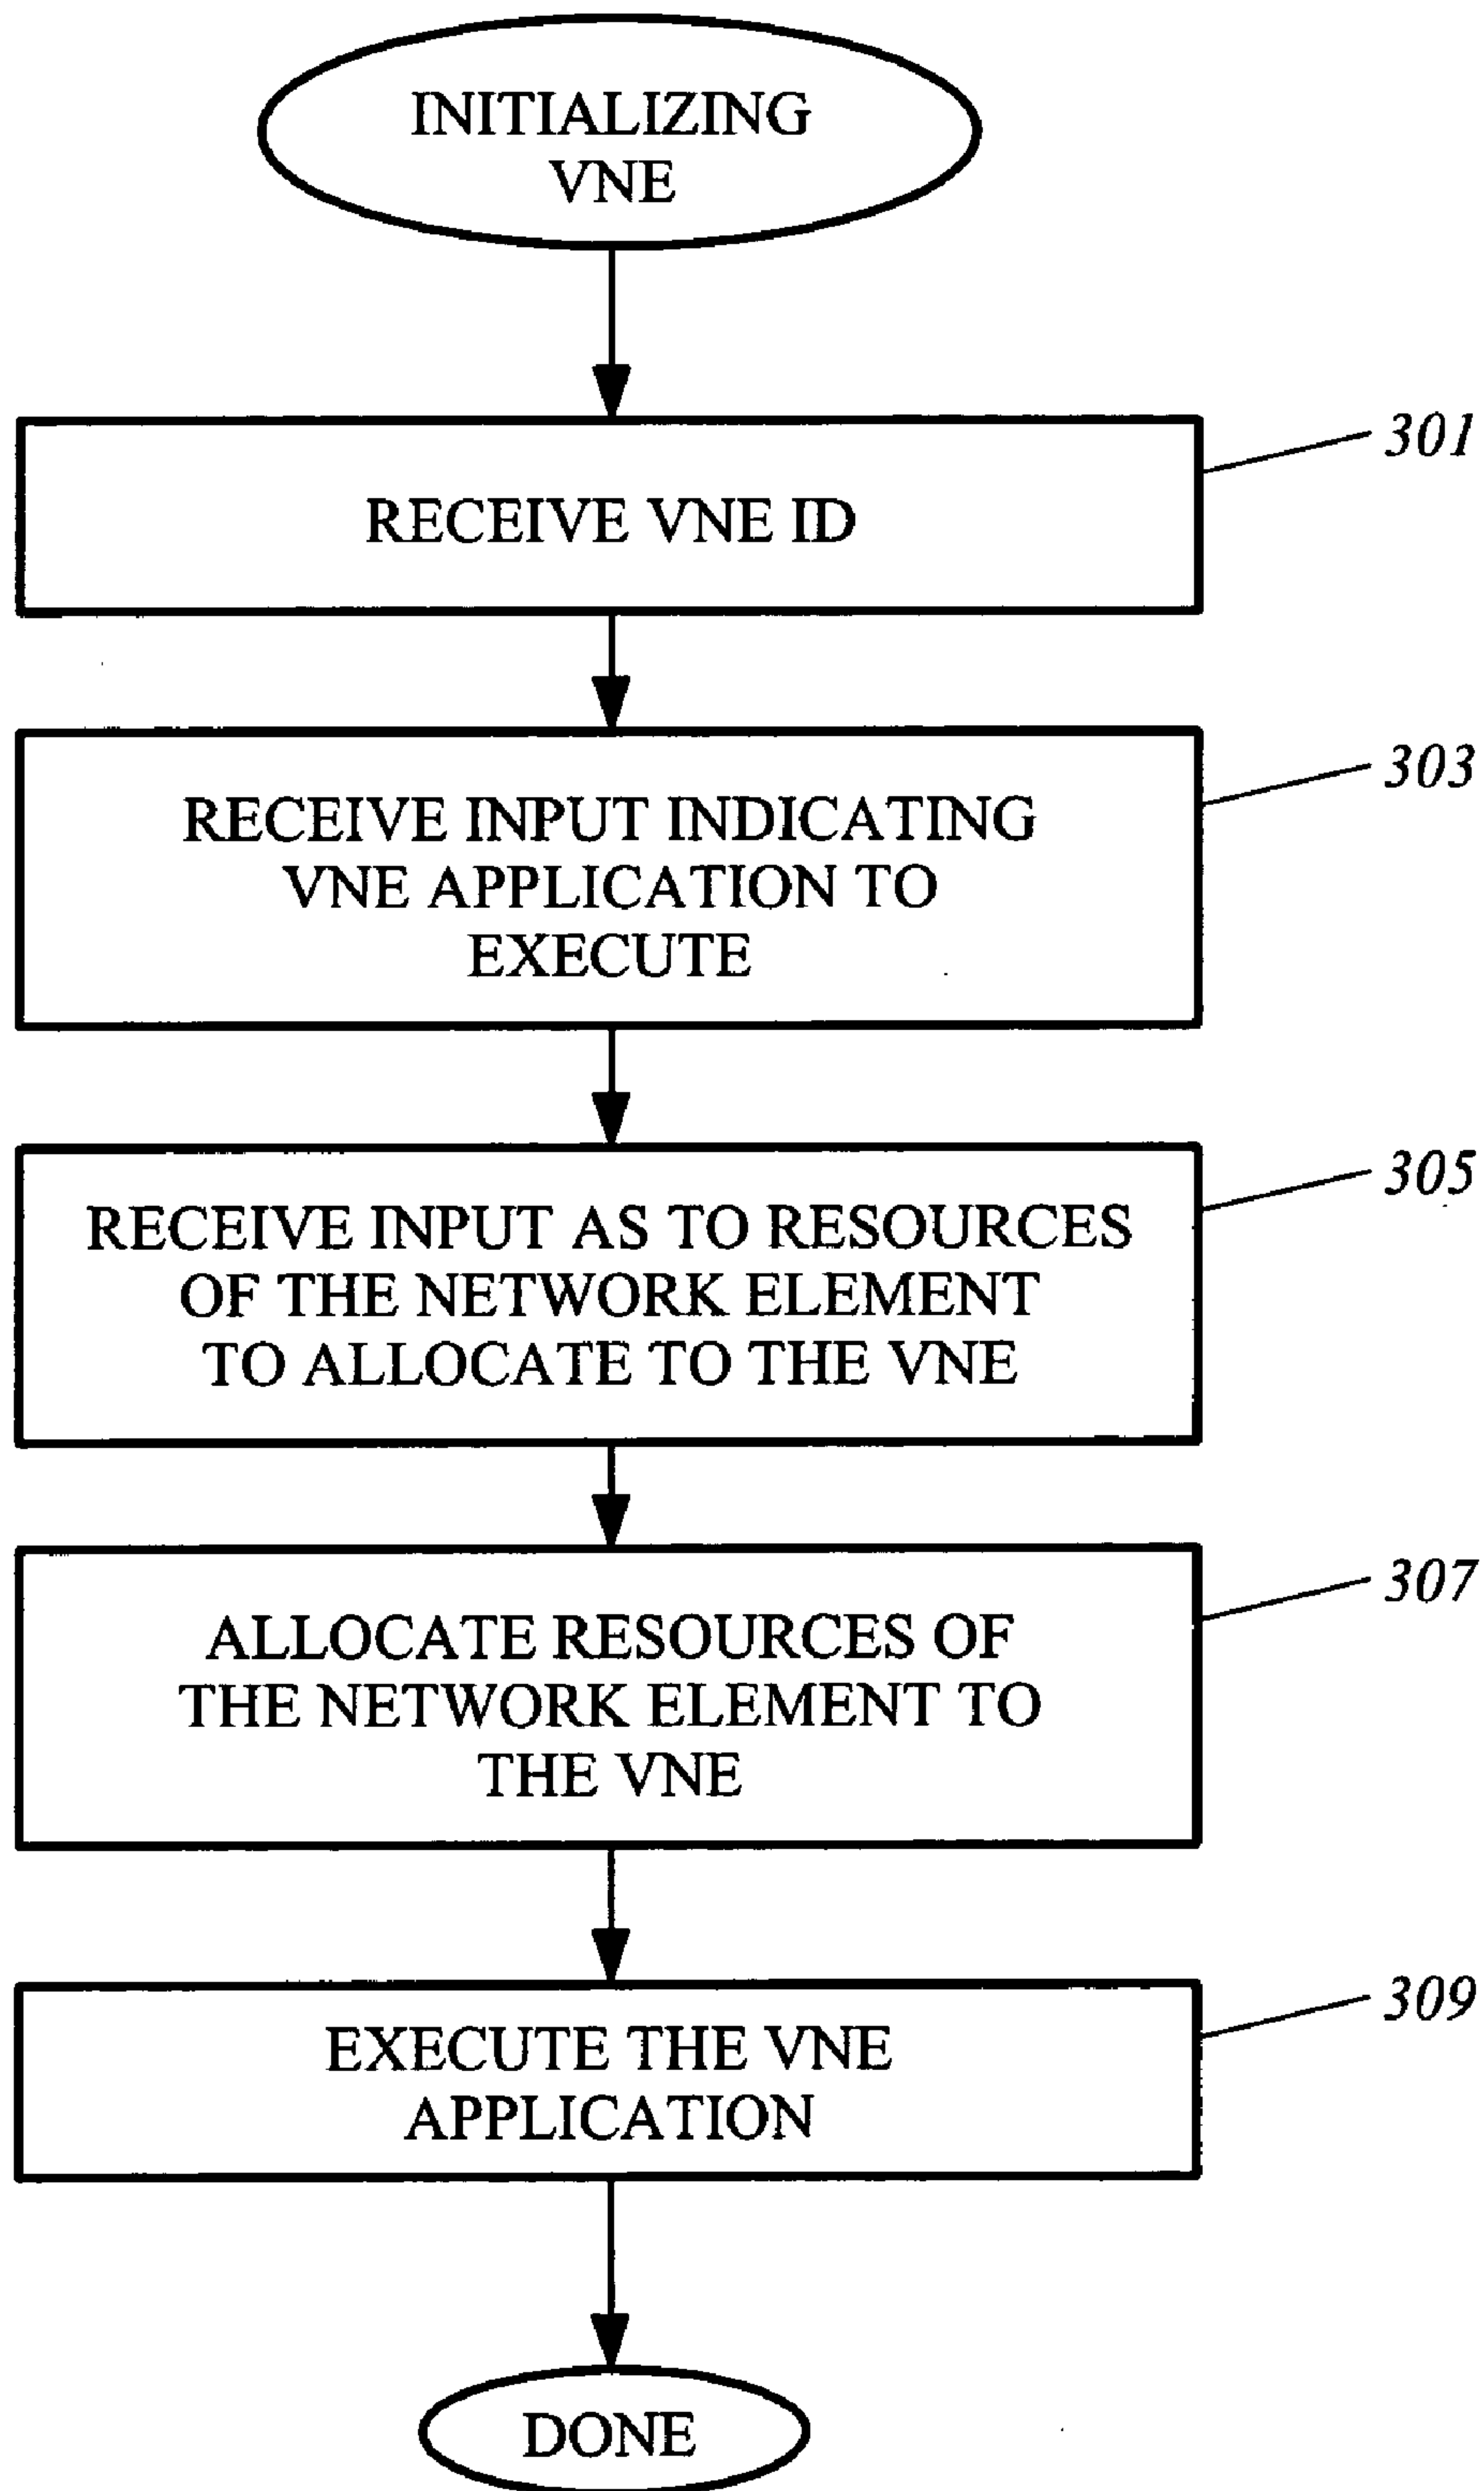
INITIALIZING VNE

RECEIVE VNE ID

301

RECEIVE INPUT INDICATING VNE APPLICATION TO EXECUTE

303

RECEIVE INPUT AS TO RESOURCES OF THE NETWORK ELEMENT TO ALLOCATE TO THE VNE

305

ALLOCATE RESOURCES OF THE NETWORK ELEMENT TO THE VNE

307

EXECUTE THE VNE APPLICATION

309

DONE